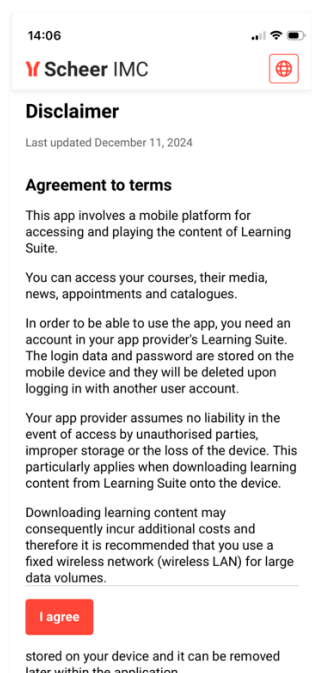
14:06

Scheer IMC

Disclaimer

Last updated December 11, 2024

Agreement to terms

This app involves a mobile platform for accessing and playing the content of Learning Suite.

You can access your courses, their media, news, appointments and catalogues.

In order to be able to use the app, you need an account in your app provider's Learning Suite. The login data and password are stored on the mobile device and they will be deleted upon logging in with another user account.

Your app provider assumes no liability in the event of access by unauthorised parties, improper storage or the loss of the device. This particularly applies when downloading learning content from Learning Suite onto the device.

Downloading learning content may consequently incur additional costs and therefore it is recommended that you use a fixed wireless network (wireless LAN) for large data volumes.

I agree

stored on your device and it can be removed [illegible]